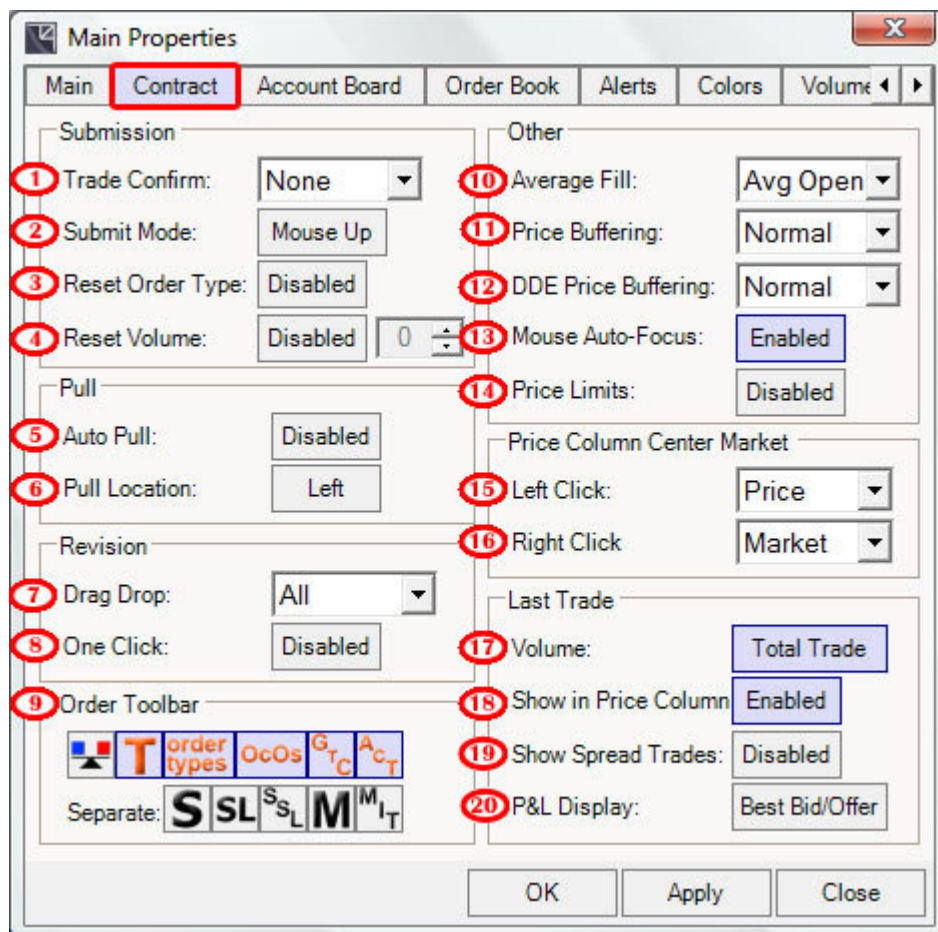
Main Properties

Main | Contract | Account Board | Order Book | Alerts | Colors | Volume

Submission
1 Trade Confirm: None
2 Submit Mode: Mouse Up
3 Reset Order Type: Disabled
4 Reset Volume: Disabled 0

Pull
5 Auto Pull: Disabled
6 Pull Location: Left

Revision
7 Drag Drop: All
8 One Click: Disabled

9 Order Toolbar
T order types OcOs $G_{T_C}$ $A_{C_T}$
Separate: S SL $S_{S_L}$ M $M_{I_T}$

Other
10 Average Fill: Avg Open
11 Price Buffering: Normal
12 DDE Price Buffering: Normal
13 Mouse Auto-Focus: Enabled
14 Price Limits: Disabled

Price Column Center Market
15 Left Click: Price
16 Right Click Market

Last Trade
17 Volume: Total Trade
18 Show in Price Column Enabled
19 Show Spread Trades: Disabled
20 P&L Display: Best Bid/Offer

OK Apply Close